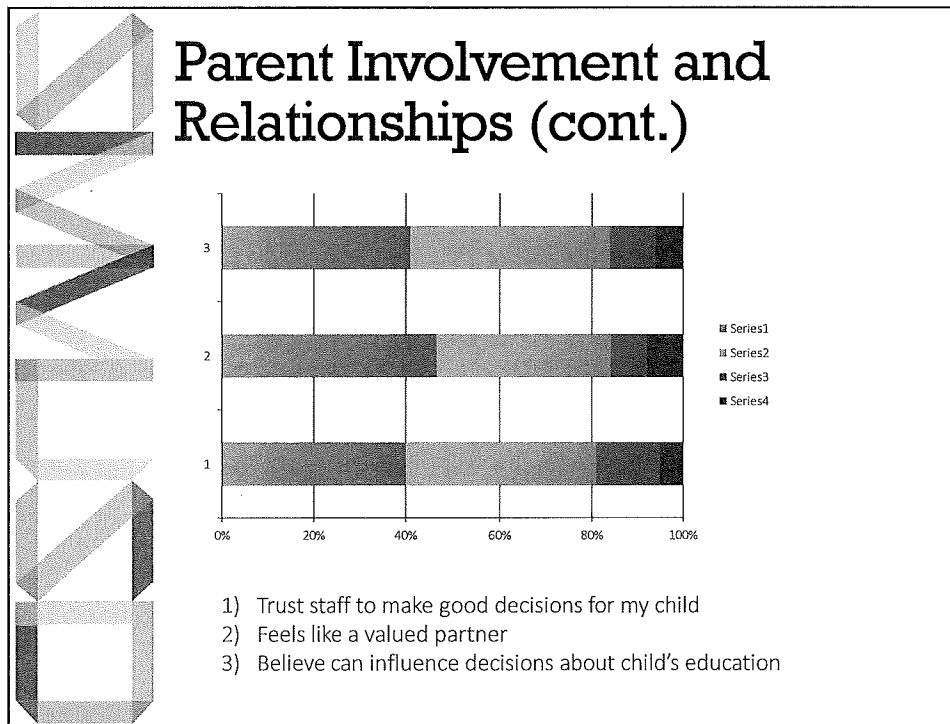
Parent Involvement and Relationships (cont.)

3
2
1

0%
20%
40%
60%
80%
100%

Series1
Series2
Series3
Series4

1) Trust staff to make good decisions for my child
2) Feels like a valued partner
3) Believe can influence decisions about child's education